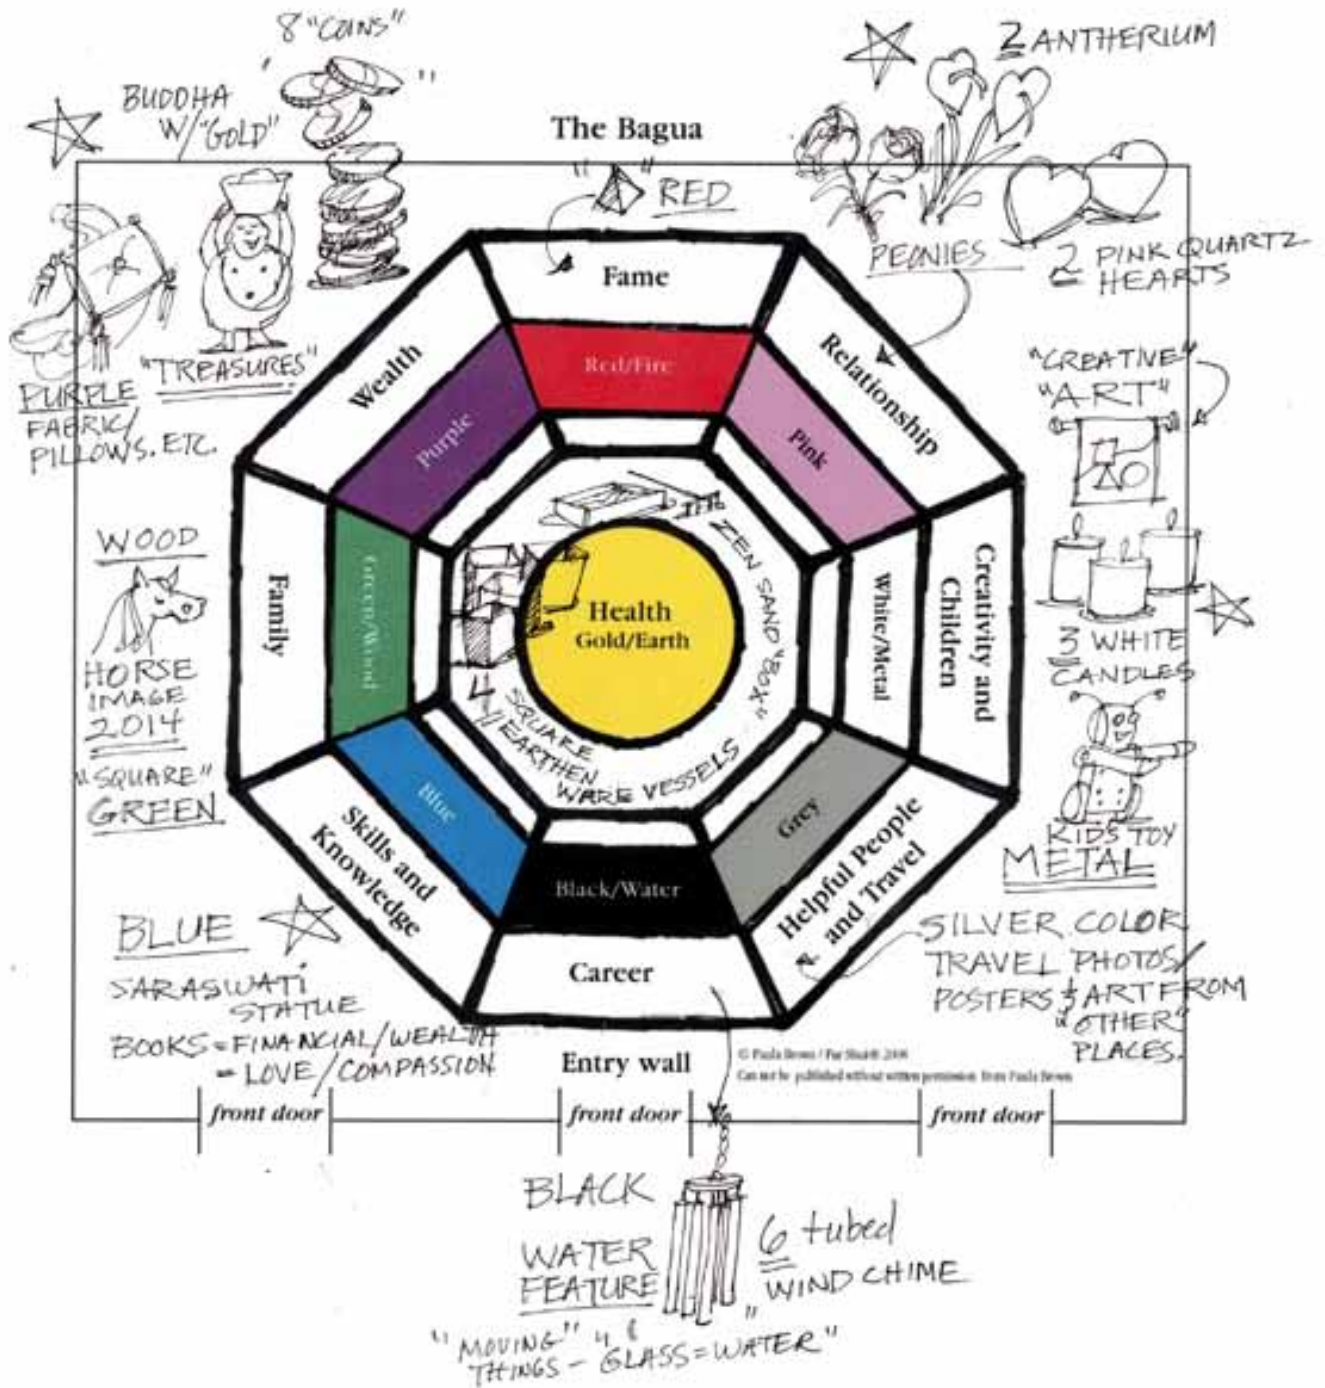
8 "COINS"

BUDDHA W/"GOLD"

2 ANTHERIUM

The Bagua

"RED"

PEONIES

2 PINK QUARTZ HEARTS

"TREASURES"

PURPLE FABRIC/ PILLOWS, ETC.

Fame

Red/Fire

Wealth

Purple

Relationship

Pink

"CREATIVE" "ART"

WOOD

Family

Green/Wood

Health
Gold/Earth

ZEN SAND "BOX"

4 SQUARE EARTHEN WARE VESSELS

White/Metal

Creativity and Children

3 WHITE CANDLES

HORSE IMAGE 2014

"SQUARE" GREEN

Blue

Skills and Knowledge

Black/Water

Grey

Helpful People and Travel

KIDS TOY

METAL

BLUE

SARASWATI STATUE

BOOKS = FINANCIAL/WEALTH = LOVE/COMPASSION

Career

SILVER COLOR TRAVEL PHOTOS/ POSTERS & ART FROM "OTHER" PLACES.

Entry wall

© Paula Brown / Pat Shioli 2006
Can not be published without written permission from Paula Brown

front door

front door

front door

BLACK

WATER FEATURE

6 tubed WIND CHIME

"MOVING" & THINGS - "GLASS = WATER"